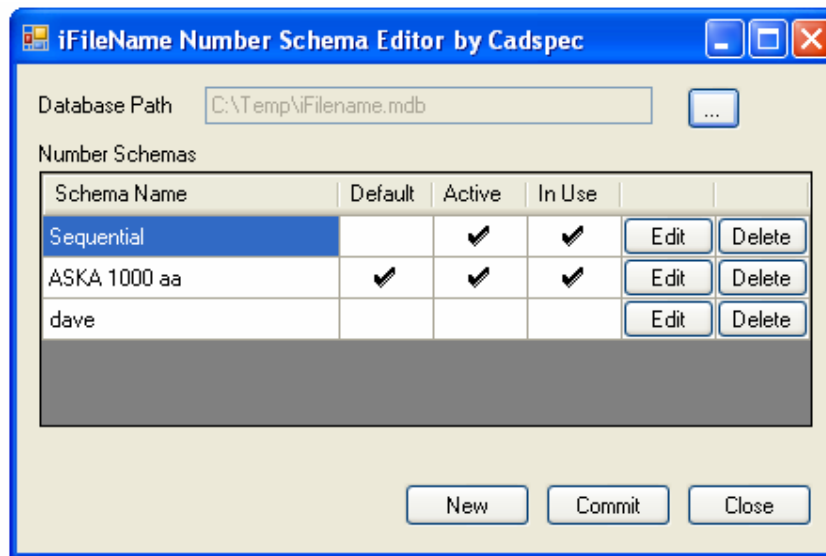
iFileName Number Schema Editor by Cadspec

Database Path C:\Temp\iFilename.mdb ...

Number Schemas

| Schema Name | Default | Active | In Use | | |
|---|---|---|---|---|---|
| Sequential | | ✔ | ✔ | Edit | Delete |
| ASKA 1000 aa | ✔ | ✔ | ✔ | Edit | Delete |
| dave | | | | Edit | Delete |

New Commit Close